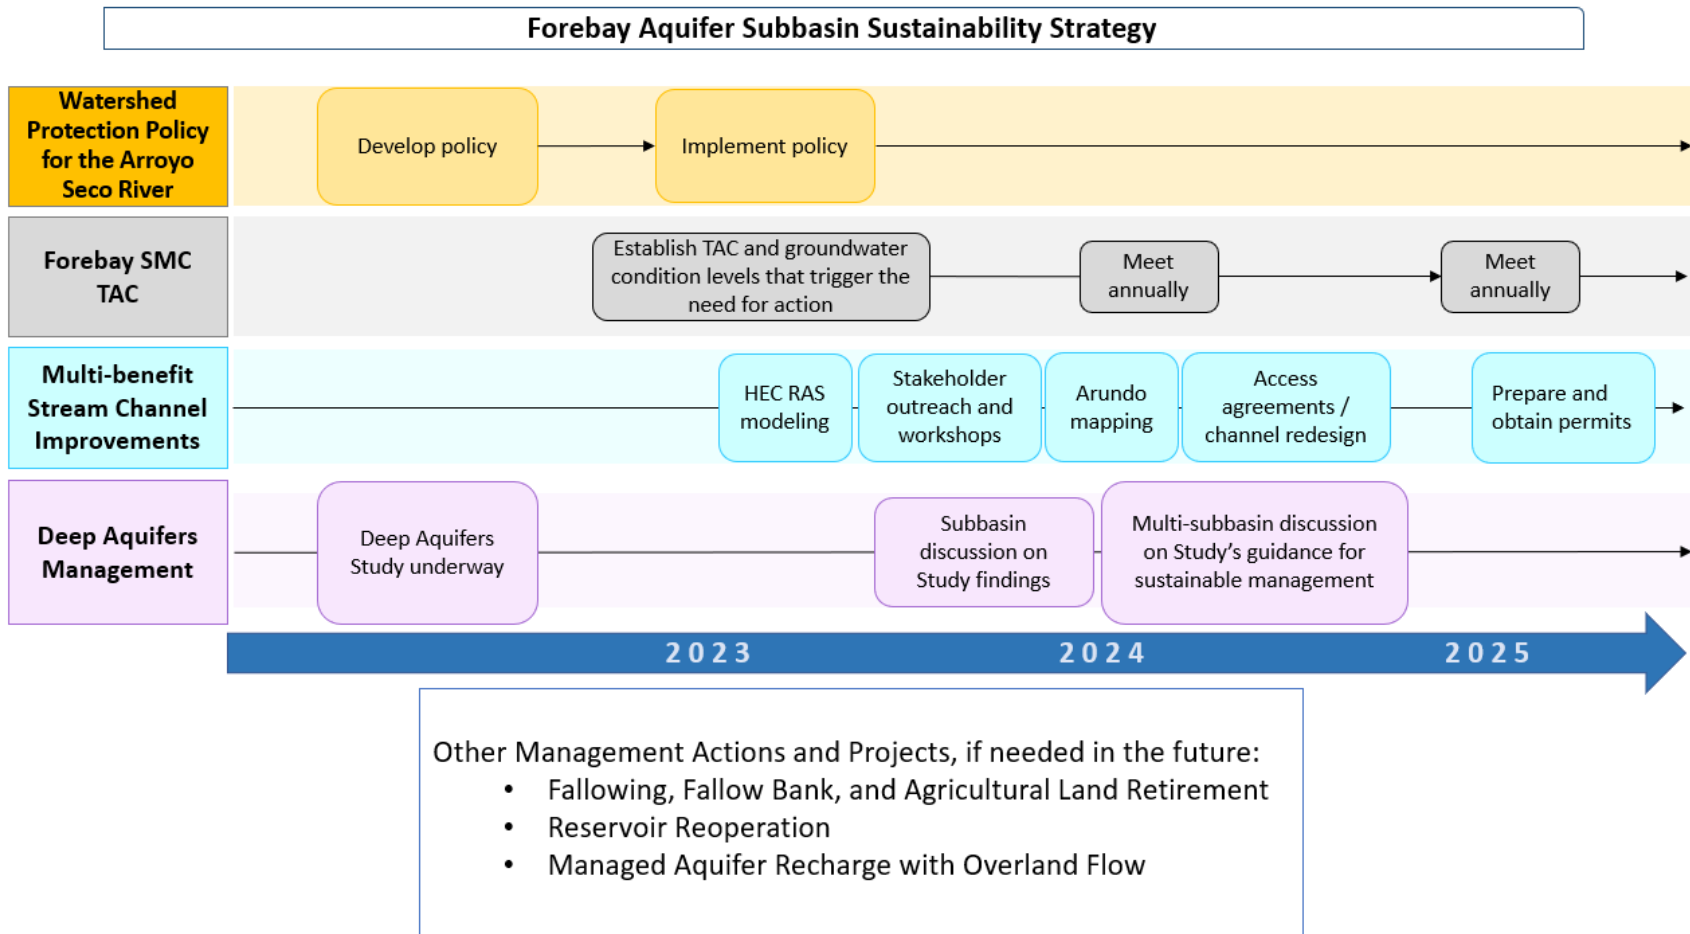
Forebay Aquifer Subbasin Sustainability Strategy

Watershed Protection Policy for the Arroyo Seco River

Develop policy

Implement policy

Forebay SMC TAC

Establish TAC and groundwater condition levels that trigger the need for action

Meet annually

Meet annually

Multi-benefit Stream Channel Improvements

HEC RAS modeling

Stakeholder outreach and workshops

Arundo mapping

Access agreements / channel redesign

Prepare and obtain permits

Deep Aquifers Management

Deep Aquifers Study underway

Subbasin discussion on Study findings

Multi-subbasin discussion on Study's guidance for sustainable management

2023

2024

2025

Other Management Actions and Projects, if needed in the future:
• Fallowing, Fallow Bank, and Agricultural Land Retirement
• Reservoir Reoperation
• Managed Aquifer Recharge with Overland Flow